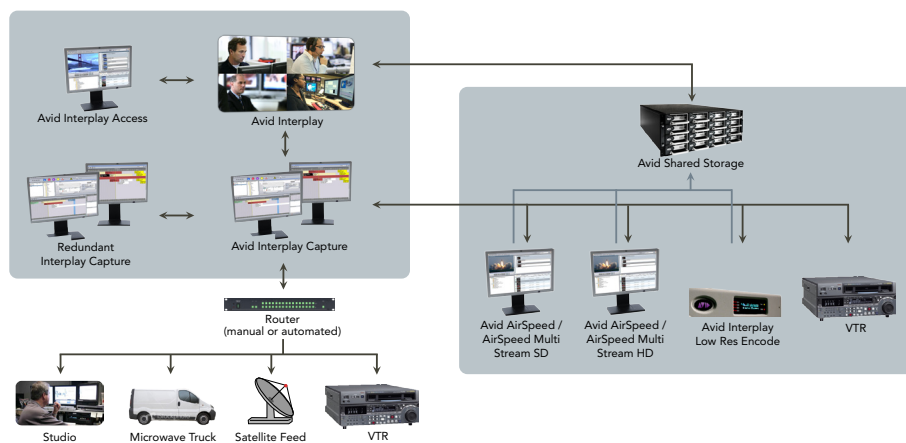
Avid Interplay Access

Avid Interplay

Avid Shared Storage

Redundant Interplay Capture

Avid Interplay Capture

Router (manual or automated)

Avid AirSpeed / AirSpeed Multi Stream SD

Avid AirSpeed / AirSpeed Multi Stream HD

Avid Interplay Low Res Encode

VTR

Studio

Microwave Truck

Satellite Feed

VTR